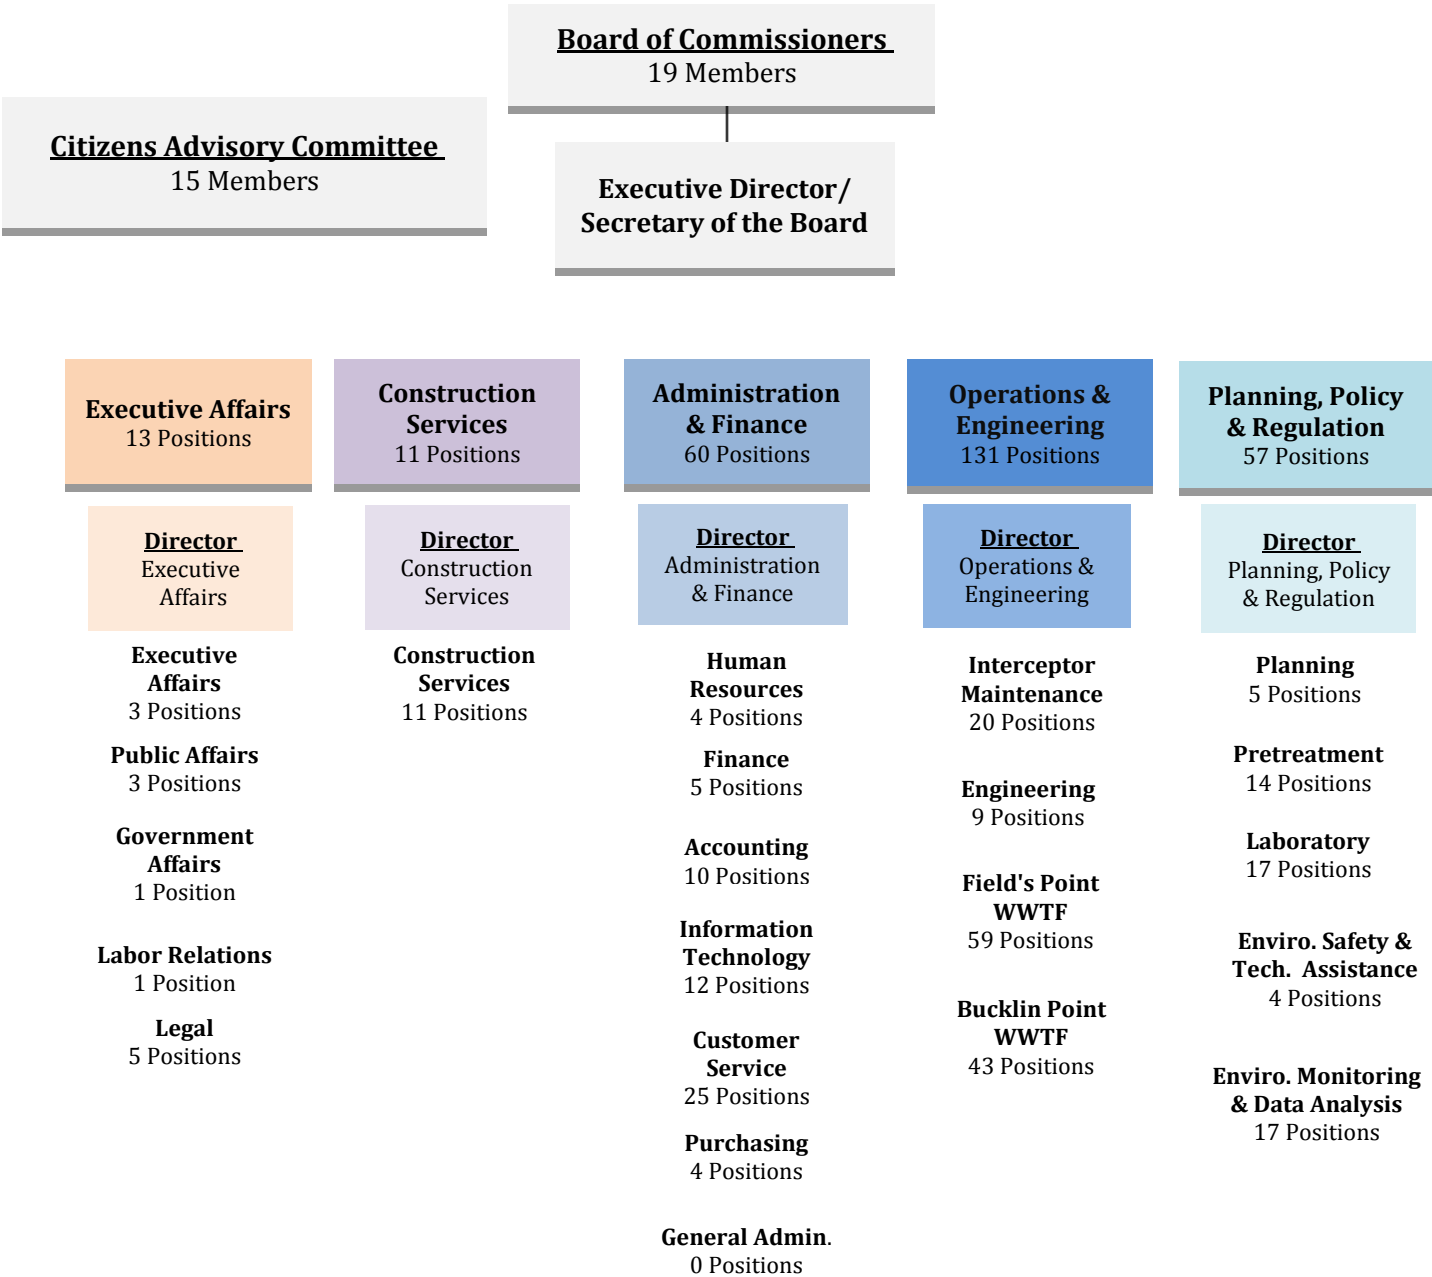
Board of Commissioners
19 Members

Citizens Advisory Committee
15 Members

Executive Director/
Secretary of the Board

Executive Affairs
13 Positions

Director
Executive Affairs

Executive Affairs
3 Positions

Public Affairs
3 Positions

Government Affairs
1 Position

Labor Relations
1 Position

Legal
5 Positions

Construction Services
11 Positions

Director
Construction Services

Construction Services
11 Positions

Administration & Finance
60 Positions

Director
Administration & Finance

Human Resources
4 Positions

Finance
5 Positions

Accounting
10 Positions

Information Technology
12 Positions

Customer Service
25 Positions

Purchasing
4 Positions

General Admin.
0 Positions

Operations & Engineering
131 Positions

Director
Operations & Engineering

Interceptor Maintenance
20 Positions

Engineering
9 Positions

Field's Point WWTF
59 Positions

Bucklin Point WWTF
43 Positions

Planning, Policy & Regulation
57 Positions

Director
Planning, Policy & Regulation

Planning
5 Positions

Pretreatment
14 Positions

Laboratory
17 Positions

Enviro. Safety & Tech. Assistance
4 Positions

Enviro. Monitoring & Data Analysis
17 Positions